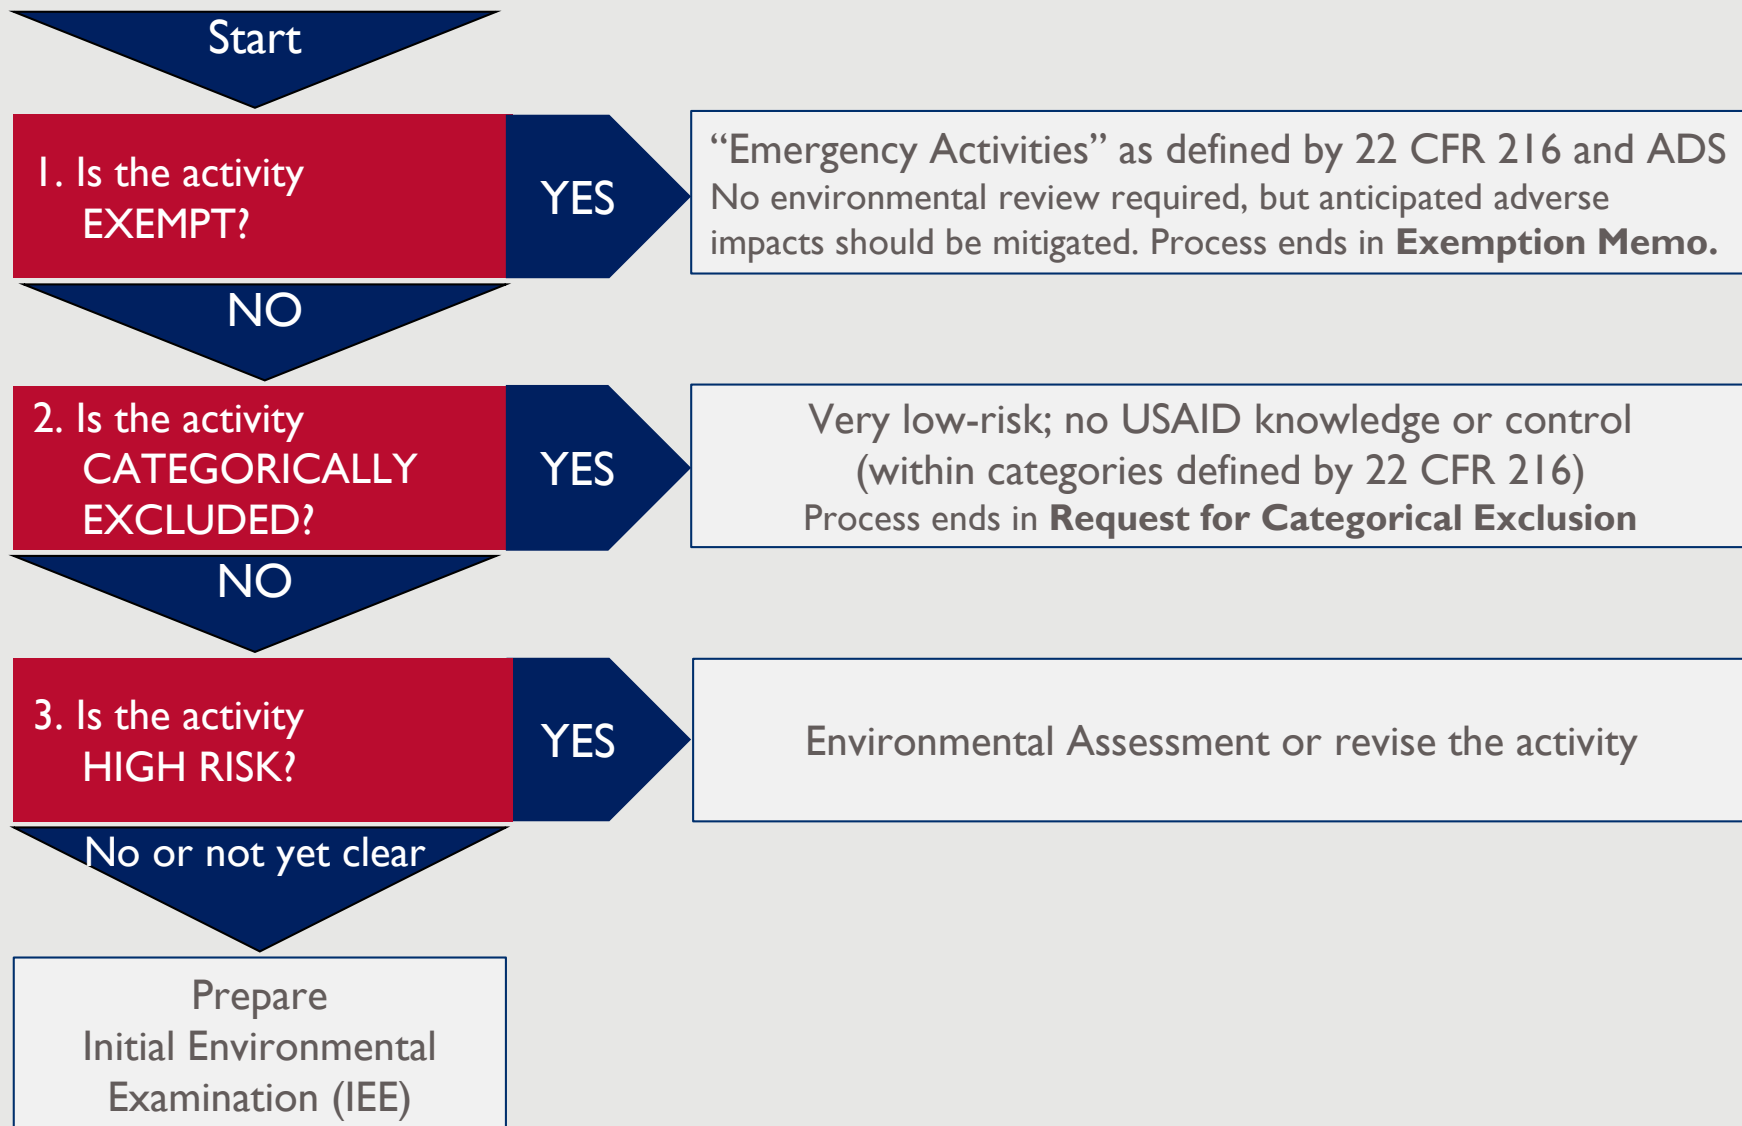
Start

1. Is the activity EXEMPT?

YES

“Emergency Activities” as defined by 22 CFR 216 and ADS
No environmental review required, but anticipated adverse impacts should be mitigated. Process ends in **Exemption Memo.**

NO

2. Is the activity CATEGORICALLY EXCLUDED?

YES

Very low-risk; no USAID knowledge or control (within categories defined by 22 CFR 216)
Process ends in **Request for Categorical Exclusion**

NO

3. Is the activity HIGH RISK?

YES

Environmental Assessment or revise the activity

No or not yet clear

Prepare
Initial Environmental Examination (IEE)